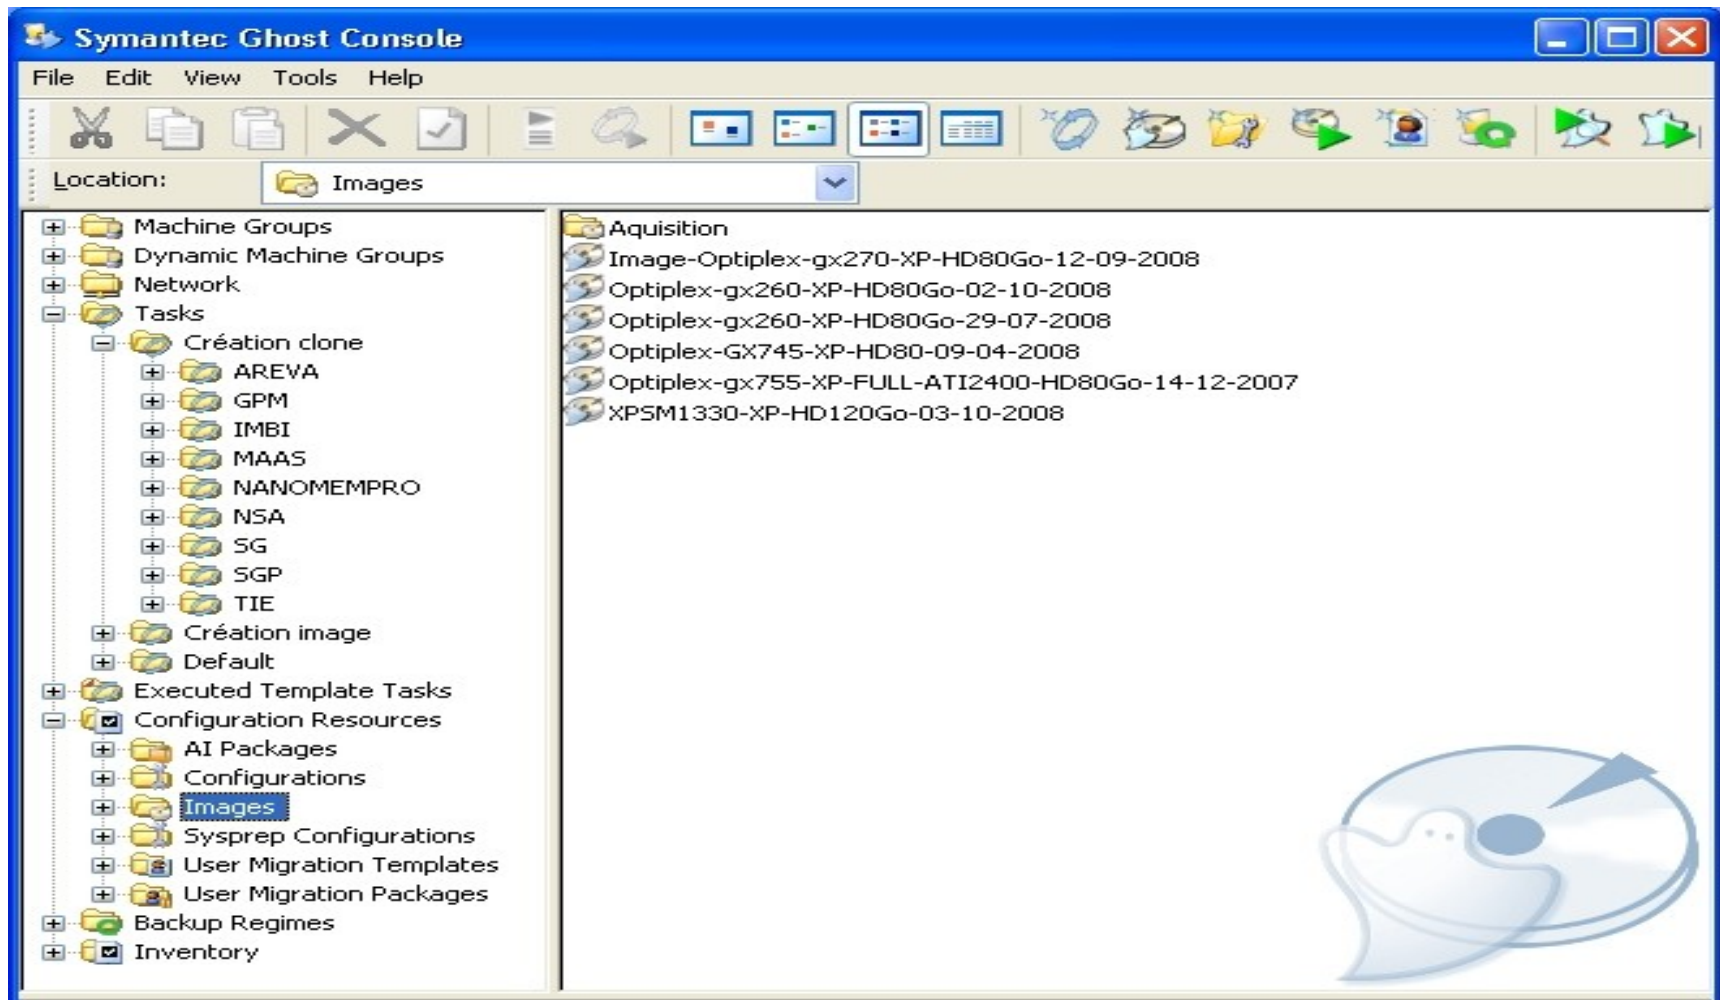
Symantec Ghost Console

File Edit View Tools Help

Location: Images

Machine Groups
Dynamic Machine Groups
Network
Tasks
Création clone
AREVA
GPM
IMBI
MAAS
NANOMEMPRO
NSA
SG
SGP
TIE
Création image
Default
Executed Template Tasks
Configuration Resources
AI Packages
Configurations
Images
Sysprep Configurations
User Migration Templates
User Migration Packages
Backup Regimes
Inventory

Aquisition
Image-Optiplex-gx270-XP-HD80Go-12-09-2008
Optiplex-gx260-XP-HD80Go-02-10-2008
Optiplex-gx260-XP-HD80Go-29-07-2008
Optiplex-GX745-XP-HD80-09-04-2008
Optiplex-gx755-XP-FULL-ATI2400-HD80Go-14-12-2007
XPSM1330-XP-HD120Go-03-10-2008